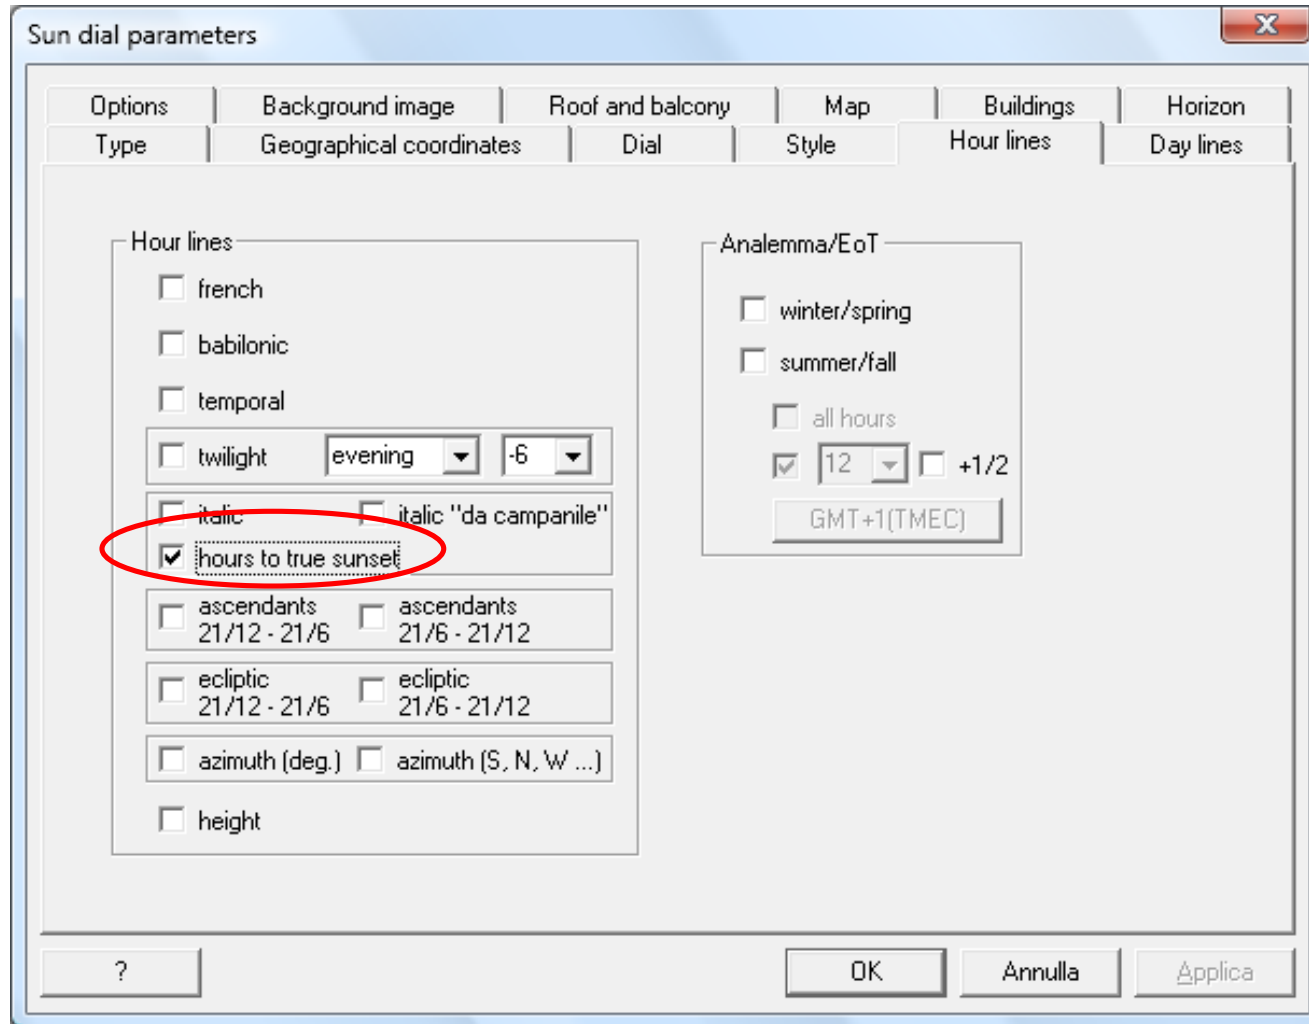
Sun dial parameters

Options | Background image | Roof and balcony | Map | Buildings | Horizon
Type | Geographical coordinates | Dial | Style | Hour lines | Day lines

Hour lines

french

babilonic

temporal

twilight evening -6

italic italic "da campanile"

hours to true sunset

ascendants 21/12 - 21/6 ascendants 21/6 - 21/12

ecliptic 21/12 - 21/6 ecliptic 21/6 - 21/12

azimuth (deg.) azimuth (S, N, W ...)

height

Analemma/EoT

winter/spring

summer/fall

all hours

12 +1/2

GMT+1(TMEC)

? OK Annulla Applica